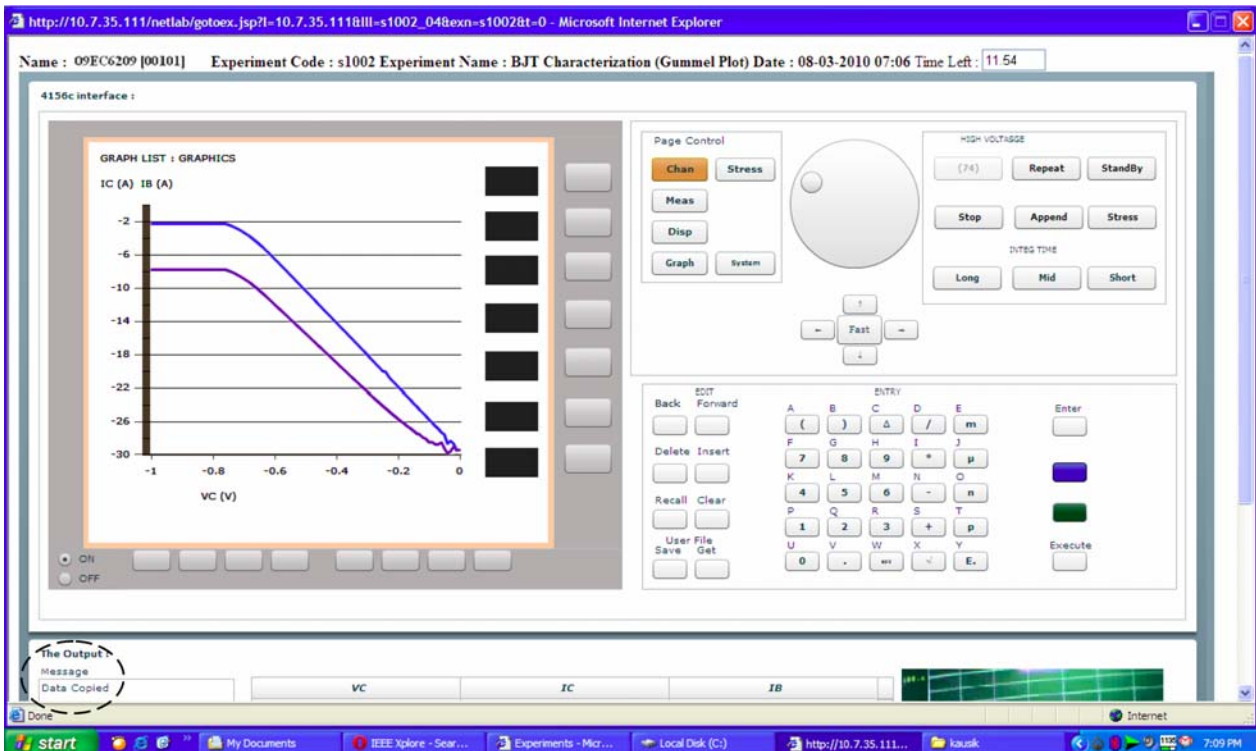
http://10.7.35.111/netlab/gotoex.jsp?l=10.7.35.111&lll=s1002_04&exn=s1002&t=0 - Microsoft Internet Explorer

Name : 09EC6209 [00101] Experiment Code : s1002 Experiment Name : BJT Characterization (Gummel Plot) Date : 08-03-2010 07:06 Time Left : 11.54

4156c interface :

GRAPH LIST : GRAPHICS

IC (A) IB (A)

-2
-6
-10
-14
-18
-22
-26
-30

-1 -0.8 -0.6 -0.4 -0.2 0

VC (V)

ON
OFF

Page Control

Chan Stress

Meas

Disp

Graph System

HIGH VOLTAGE

(74) Repeat StandBy

Stop Append Stress

INTEG TIME

Long Mid Short

↑
← Fast →
↓

EDIT
Back Forward

Delete Insert

Recall Clear

User File
Save Get

ENTRY

A ( B ) C Δ D / E m
F 7 G 8 H 9 I * J µ
K 4 L 5 M 6 N - O n
P 1 Q 2 R 3 S + T p
U 0 V . W X √ Y E.

Enter

Execute

The Output :
Message
Data Copied

| VC | IC | IB |
|---|---|---|

Done

Internet

start My Documents IEEE Xplore - Sear... Experiments - Micr... Local Disk (C:) http://10.7.35.111... kausik 7:09 PM